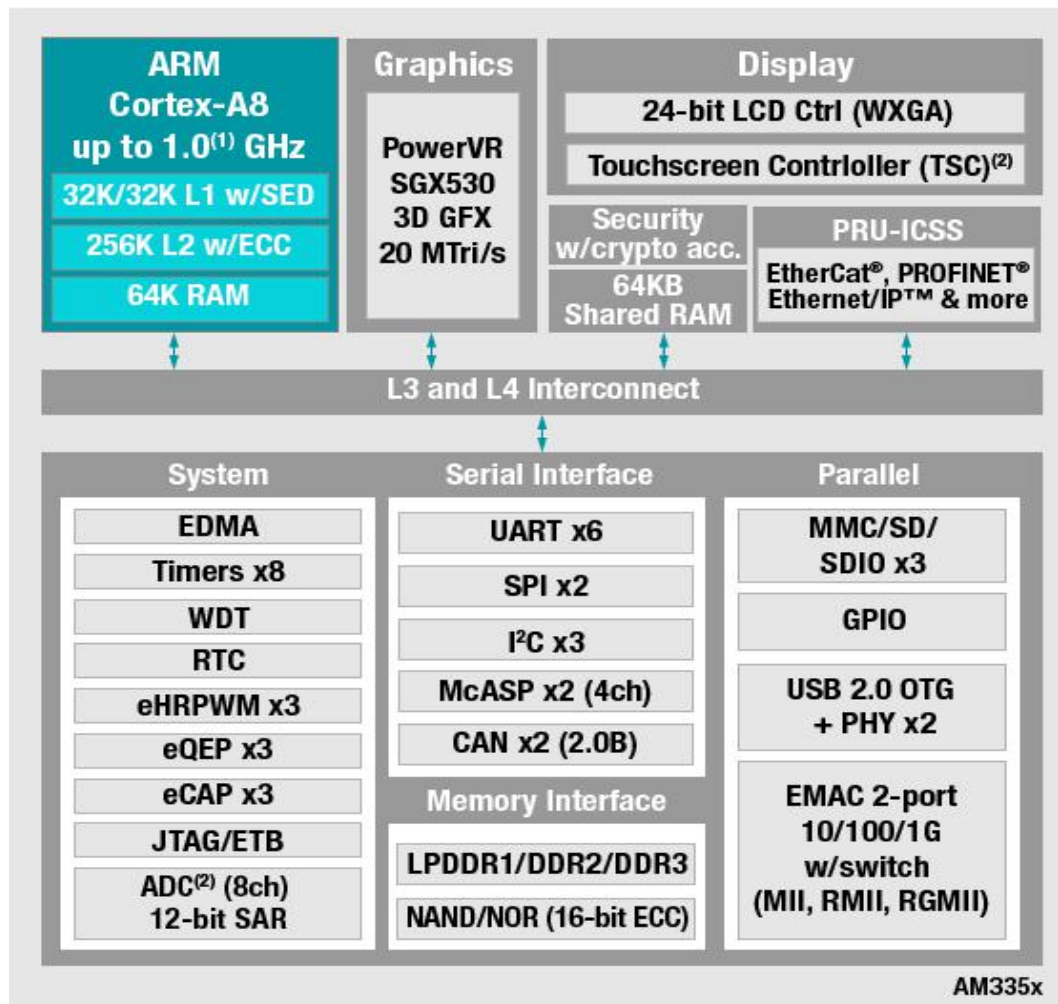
ARM
Cortex-A8
up to 1.0$^{(1)}$ GHz

32K/32K L1 w/SED

256K L2 w/ECC

64K RAM

Graphics

PowerVR
SGX530
3D GFX
20 MTri/s

Display

24-bit LCD Ctrl (WXGA)

Touchscreen Contrloller (TSC)$^{(2)}$

Security
w/crypto acc.

64KB
Shared RAM

PRU-ICSS

EtherCat®, PROFINET®
Ethernet/IP™ & more

L3 and L4 Interconnect

System

EDMA

Timers x8

WDT

RTC

eHRPWM x3

eQEP x3

eCAP x3

JTAG/ETB

ADC$^{(2)}$ (8ch)
12-bit SAR

Serial Interface

UART x6

SPI x2

I$^2$C x3

McASP x2 (4ch)

CAN x2 (2.0B)

Memory Interface

LPDDR1/DDR2/DDR3

NAND/NOR (16-bit ECC)

Parallel

MMC/SD/
SDIO x3

GPIO

USB 2.0 OTG
+ PHY x2

EMAC 2-port
10/100/1G
w/switch
(MII, RMII, RGMII)

AM335x